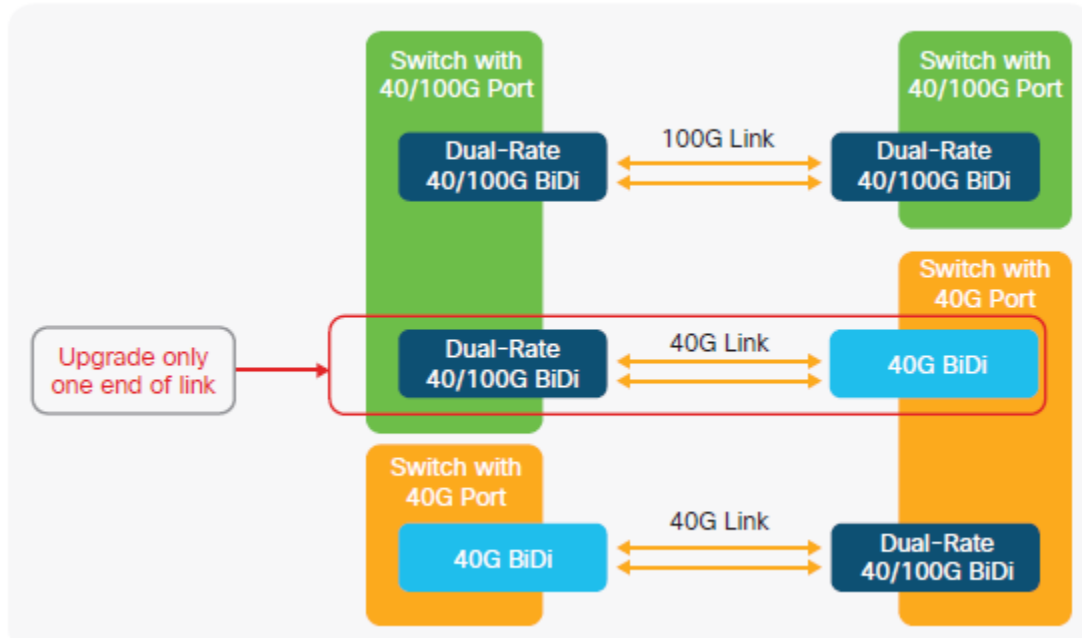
Switch with 40/100G Port

Dual-Rate 40/100G BiDi

100G Link

Switch with 40/100G Port

Dual-Rate 40/100G BiDi

Switch with 40G Port

Upgrade only one end of link

Dual-Rate 40/100G BiDi

40G Link

40G BiDi

Switch with 40G Port

40G BiDi

40G Link

Dual-Rate 40/100G BiDi